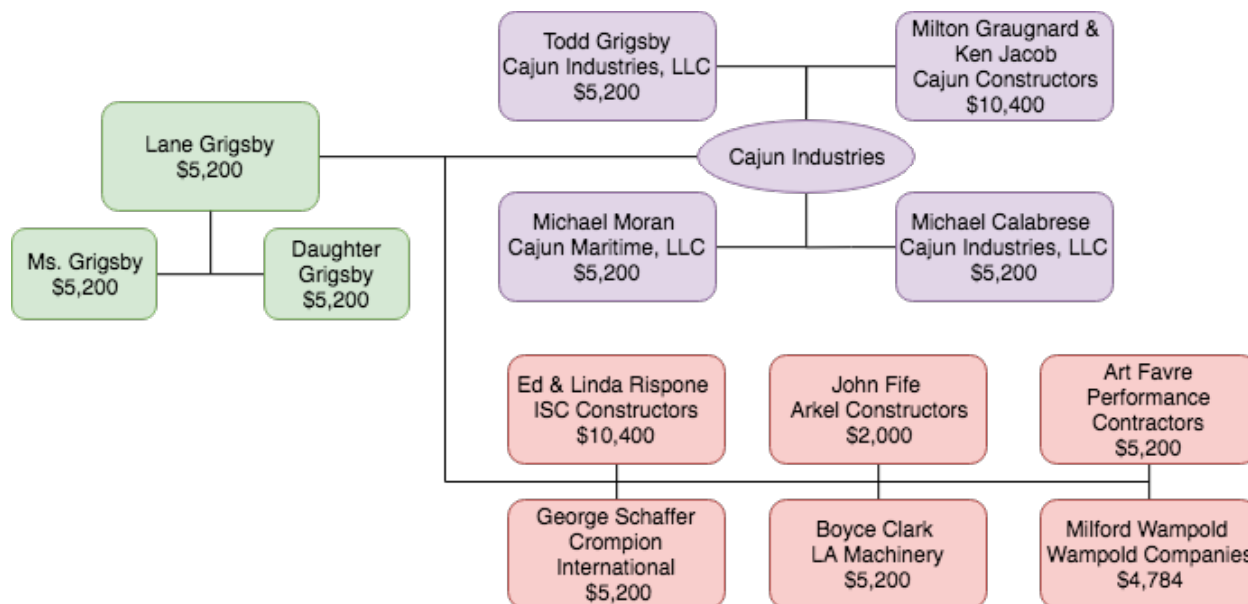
Todd Grigsby
Cajun Industries, LLC
$5,200

Milton Graugnard &
Ken Jacob
Cajun Constructors
$10,400

Lane Grigsby
$5,200

Cajun Industries

Michael Moran
Cajun Maritime, LLC
$5,200

Michael Calabrese
Cajun Industries, LLC
$5,200

Ms. Grigsby
$5,200

Daughter
Grigsby
$5,200

Ed & Linda Rispone
ISC Constructors
$10,400

John Fife
Arkel Constructors
$2,000

Art Favre
Performance
Contractors
$5,200

George Schaffer
Crompion
International
$5,200

Boyce Clark
LA Machinery
$5,200

Milford Wampold
Wampold Companies
$4,784